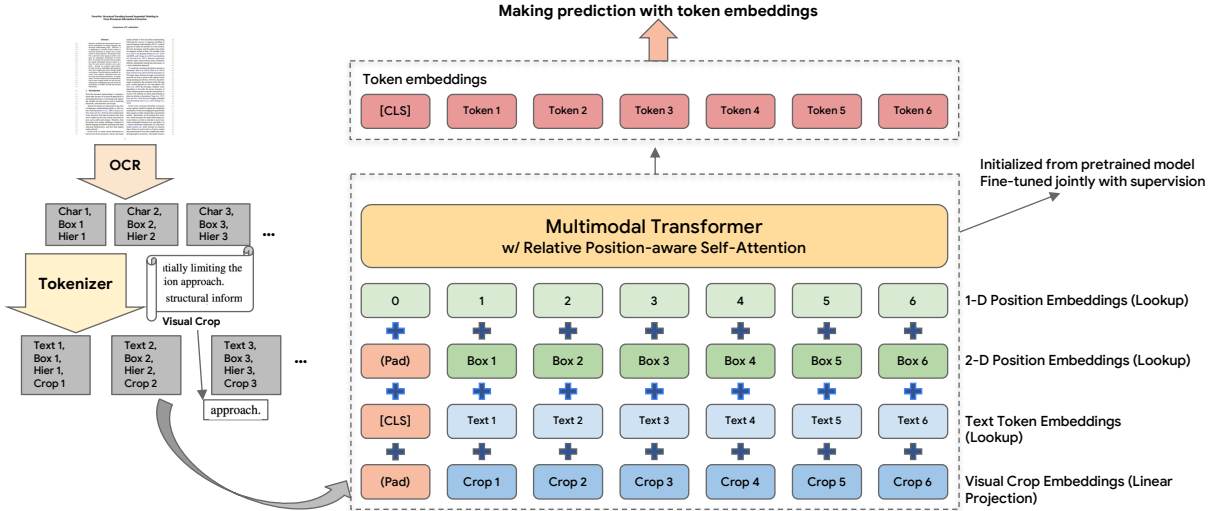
Making prediction with token embeddings

Token embeddings

| [CLS] | Token 1 | Token 2 | Token 3 | Token 4 | Token 5 | Token 6 |
|---|---|---|---|---|---|---|

Initialized from pretrained model
Fine-tuned jointly with supervision

OCR

Char 1, Box 1, Hier 1

Char 2, Box 2, Hier 2

Char 3, Box 3, Hier 3

...

Tokenizer

tially limiting the ion approach. structural inform

Visual Crop

Text 1, Box 1, Hier 1, Crop 1

Text 2, Box 2, Hier 2, Crop 2

Text 3, Box 3, Hier 3, Crop 3

...

approach.

Multimodal Transformer
w/ Relative Position-aware Self-Attention

| 0 | 1 | 2 | 3 | 4 | 5 | 6 | 1-D Position Embeddings (Lookup) |
|---|---|---|---|---|---|---|---|
| (Pad) | Box 1 | Box 2 | Box 3 | Box 4 | Box 5 | Box 6 | 2-D Position Embeddings (Lookup) |
| [CLS] | Text 1 | Text 2 | Text 3 | Text 4 | Text 5 | Text 6 | Text Token Embeddings (Lookup) |
| (Pad) | Crop 1 | Crop 2 | Crop 3 | Crop 4 | Crop 5 | Crop 6 | Visual Crop Embeddings (Linear Projection) |